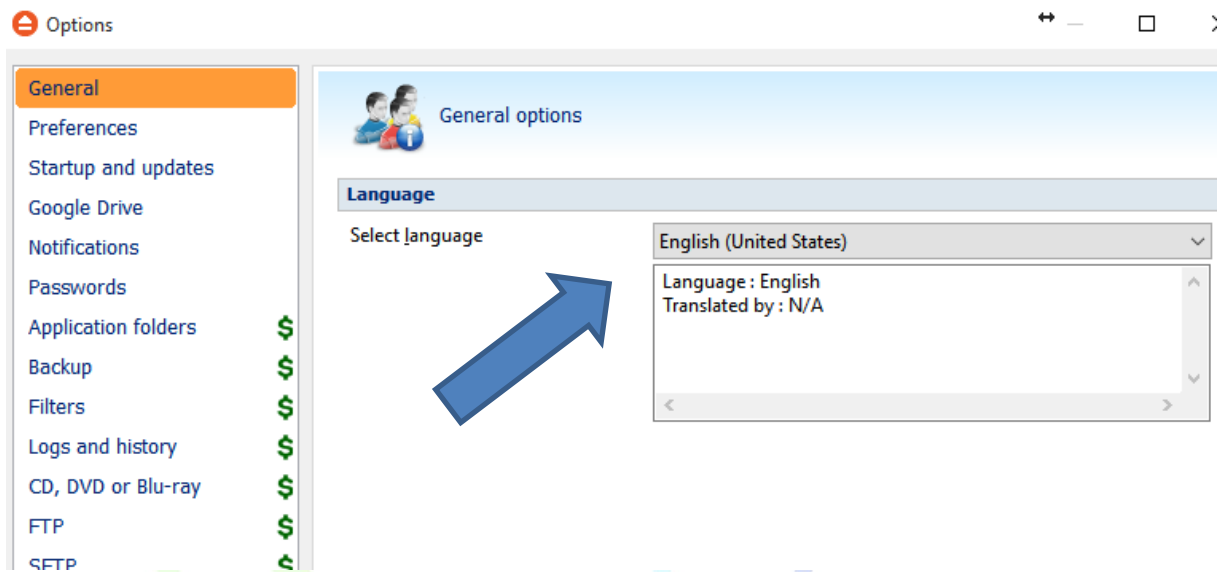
Options

General
Preferences
Startup and updates
Google Drive
Notifications
Passwords
Application folders $
Backup $
Filters $
Logs and history $
CD, DVD or Blu-ray $
FTP $
SFTP $

General options

Language

Select language

English (United States)

Language : English
Translated by : N/A